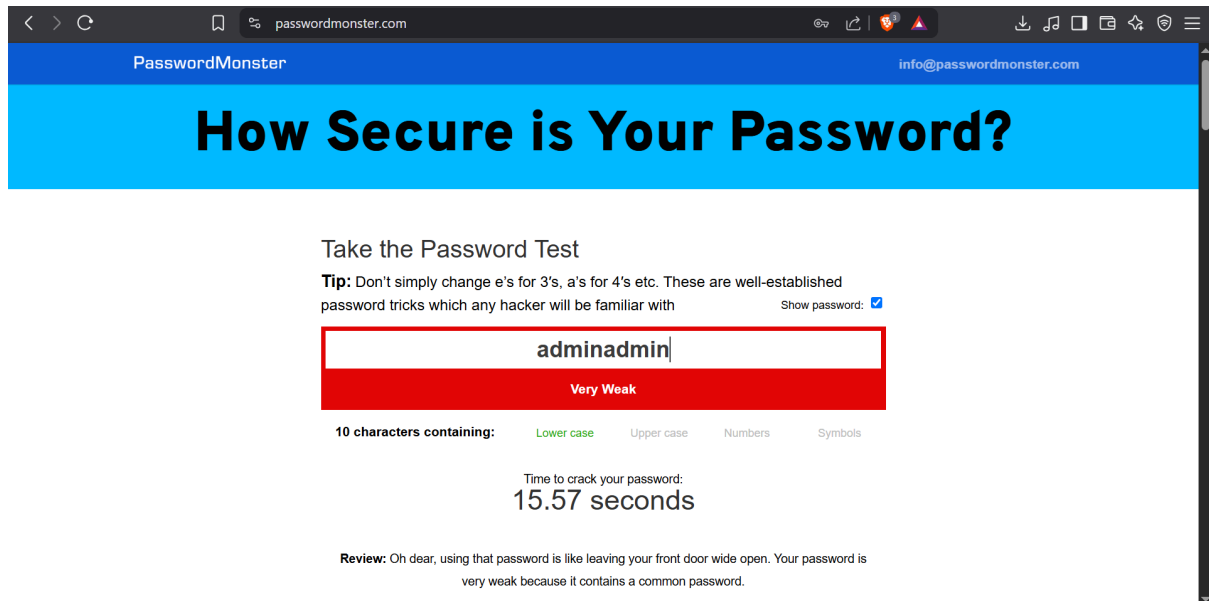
passwordmonster.com

PasswordMonster

info@passwordmonster.com

How Secure is Your Password?

Take the Password Test

**Tip:** Don't simply change e's for 3's, a's for 4's etc. These are well-established password tricks which any hacker will be familiar with

Show password:

adminadmin

Very Weak

10 characters containing: Lower case Upper case Numbers Symbols

Time to crack your password:
15.57 seconds

**Review:** Oh dear, using that password is like leaving your front door wide open. Your password is very weak because it contains a common password.